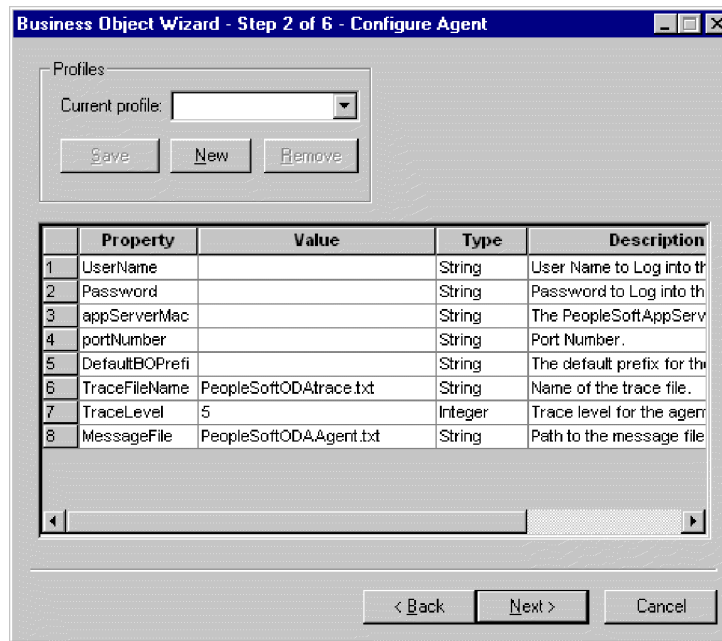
Business Object Wizard - Step 2 of 6 - Configure Agent

Profiles

Current profile:

Save New Remove

| | Property | Value | Type | Description |
|---|---|---|---|---|
| 1 | UserName | | String | User Name to Log into th |
| 2 | Password | | String | Password to Log into th |
| 3 | appServerMac | | String | The PeopleSoftAppServ |
| 4 | portNumber | | String | Port Number. |
| 5 | DefaultBOPrefi | | String | The default prefix for th |
| 6 | TraceFileName | PeopleSoftODAtrace.txt | String | Name of the trace file. |
| 7 | TraceLevel | 5 | Integer | Trace level for the agen |
| 8 | MessageFile | PeopleSoftODAAgent.txt | String | Path to the message file |

< Back Next > Cancel